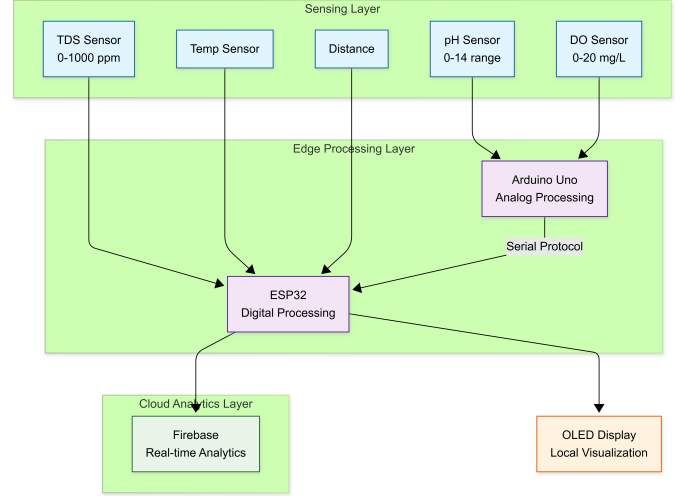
Sensing Layer

TDS Sensor
0-1000 ppm

Temp Sensor

Distance

pH Sensor
0-14 range

DO Sensor
0-20 mg/L

Edge Processing Layer

Arduino Uno
Analog Processing

Serial Protocol

ESP32
Digital Processing

Cloud Analytics Layer

Firebase
Real-time Analytics

OLED Display
Local Visualization